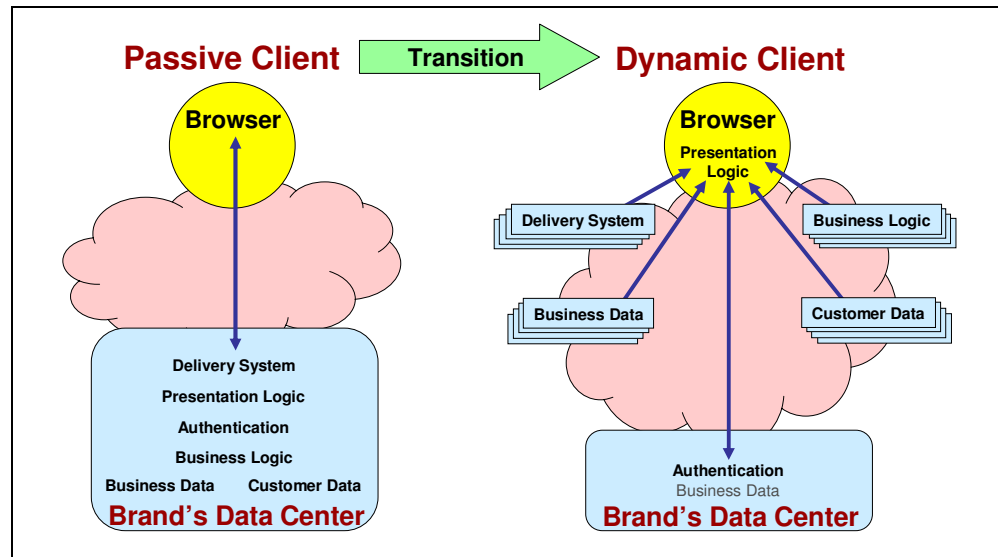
Passive Client

Transition

Dynamic Client

Browser

Delivery System

Presentation Logic

Authentication

Business Logic

Business Data

Customer Data

Brand's Data Center

Browser

Presentation Logic

Delivery System

Business Logic

Business Data

Customer Data

Authentication

Business Data

Brand's Data Center